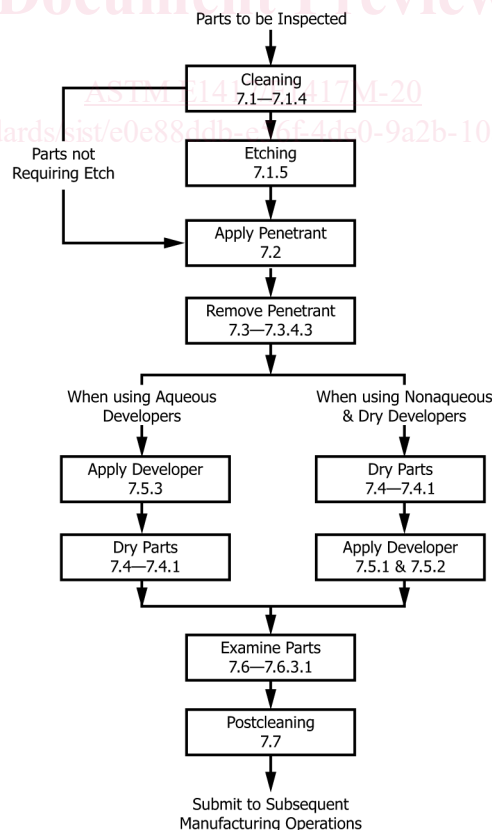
Document Preview

Parts to be Inspected

Cleaning
7.1—7.1.4

ASTM E1417/E1417M-20

dards.iteh.ai/catalog/standards/sist/e0e88ddb-e76f-4de0-9a2b-10

Parts not Requiring Etch

Etching
7.1.5

Apply Penetrant
7.2

Remove Penetrant
7.3—7.3.4.3

When using Aqueous Developers

When using Nonaqueous & Dry Developers

Apply Developer
7.5.3

Dry Parts
7.4—7.4.1

Dry Parts
7.4—7.4.1

Apply Developer
7.5.1 & 7.5.2

Examine Parts
7.6—7.6.3.1

Postcleaning
7.7

Submit to Subsequent Manufacturing Operations